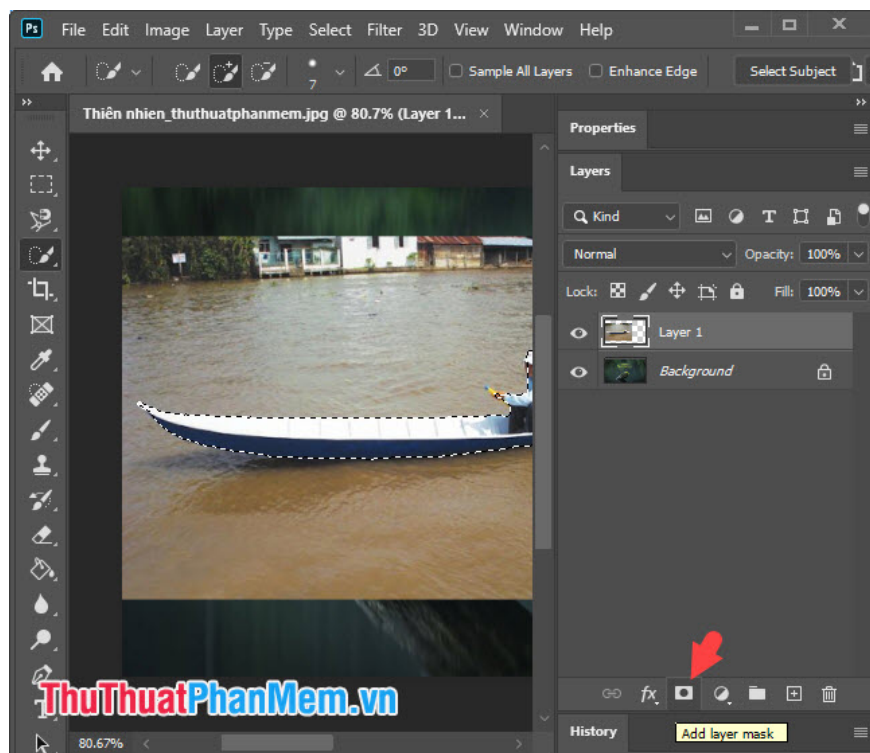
Ps File Edit Image Layer Type Select Filter 3D View Window Help

7 0° Sample All Layers Enhance Edge Select Subject

Thiên nhien_thuthuatphanmem.jpg @ 80.7% (Layer 1... ×

Properties

Layers

Kind

Normal Opacity: 100%

Lock: Fill: 100%

Layer 1

Background

ThuThuatPhanMem.vn

80.67%

History

Add layer mask